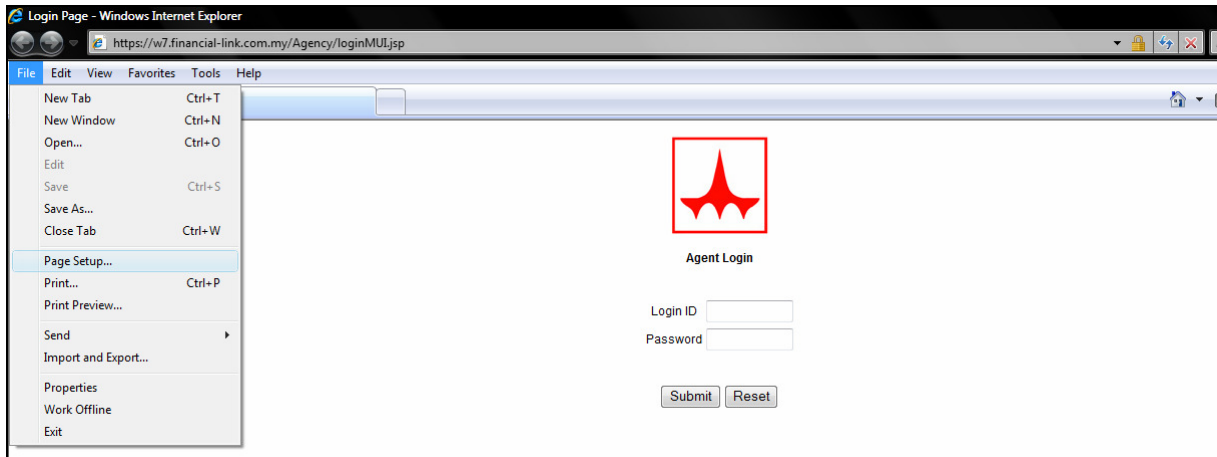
Login Page - Windows Internet Explorer

https://w7.financial-link.com.my/Agency/loginMUI.jsp

File Edit View Favorites Tools Help

| | |
|---|---|
| New Tab | Ctrl+T |
| New Window | Ctrl+N |
| Open... | Ctrl+O |
| Edit | |
| Save | Ctrl+S |
| Save As... | |
| Close Tab | Ctrl+W |
| Page Setup... | |
| Print... | Ctrl+P |
| Print Preview... | |
| Send | |
| Import and Export... | |
| Properties | |
| Work Offline | |
| Exit | |

Agent Login

Login ID

Password

Submit Reset